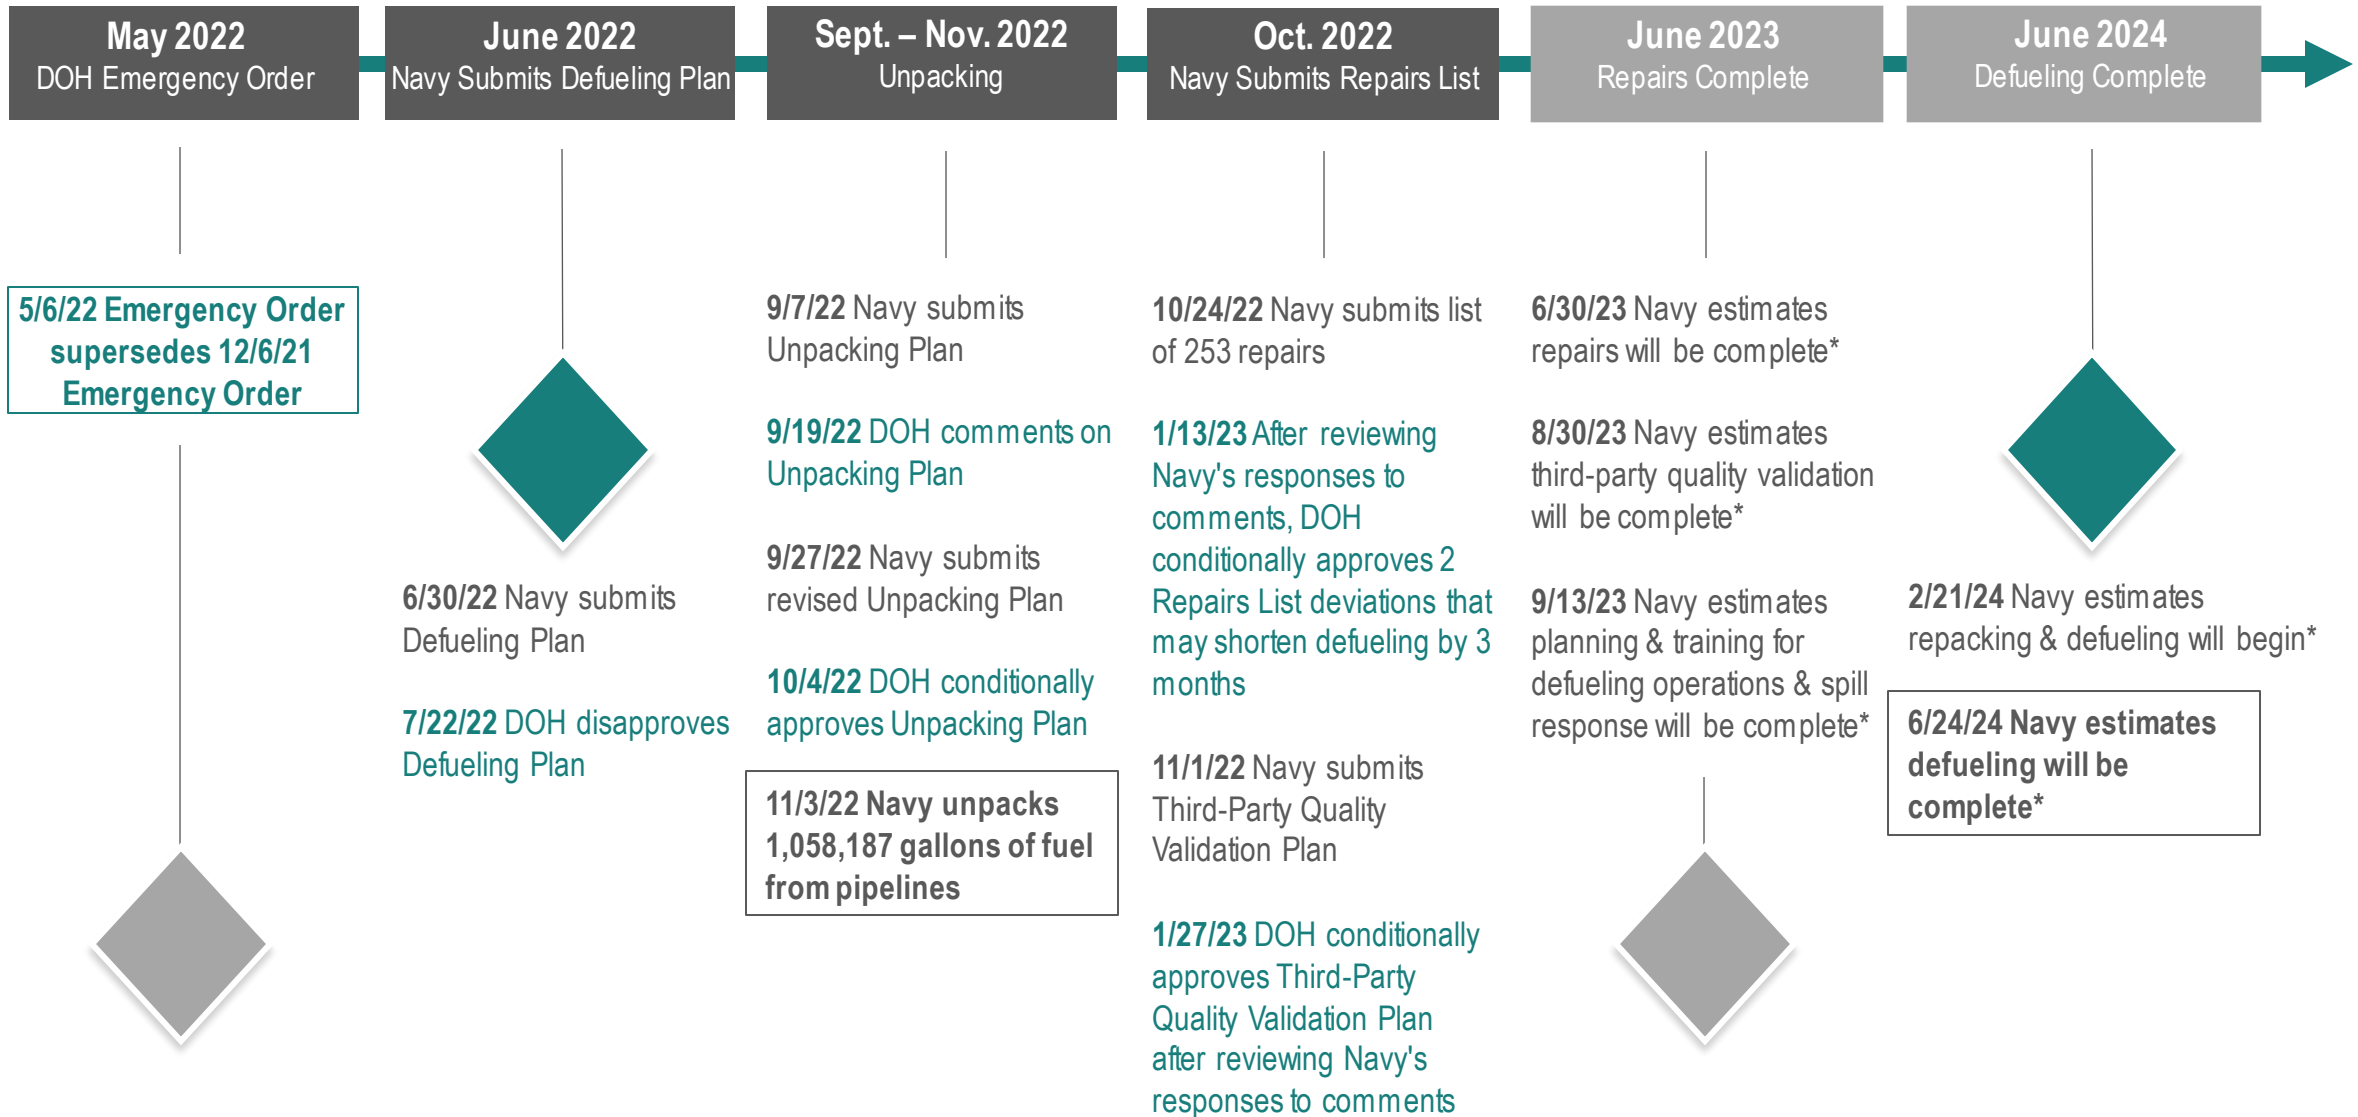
May 2022
DOH Emergency Order

June 2022
Navy Submits Defueling Plan

Sept. – Nov. 2022
Unpacking

Oct. 2022
Navy Submits Repairs List

June 2023
Repairs Complete

June 2024
Defueling Complete

5/6/22 Emergency Order supersedes 12/6/21 Emergency Order

6/30/22 Navy submits Defueling Plan

7/22/22 DOH disapproves Defueling Plan

9/7/22 Navy submits Unpacking Plan

9/19/22 DOH comments on Unpacking Plan

9/27/22 Navy submits revised Unpacking Plan

10/4/22 DOH conditionally approves Unpacking Plan

11/3/22 Navy unpacks 1,058,187 gallons of fuel from pipelines

10/24/22 Navy submits list of 253 repairs

1/13/23 After reviewing Navy's responses to comments, DOH conditionally approves 2 Repairs List deviations that may shorten defueling by 3 months

11/1/22 Navy submits Third-Party Quality Validation Plan

1/27/23 DOH conditionally approves Third-Party Quality Validation Plan after reviewing Navy's responses to comments

6/30/23 Navy estimates repairs will be complete*

8/30/23 Navy estimates third-party quality validation will be complete*

9/13/23 Navy estimates planning & training for defueling operations & spill response will be complete*

2/21/24 Navy estimates repacking & defueling will begin*

6/24/24 Navy estimates defueling will be complete*